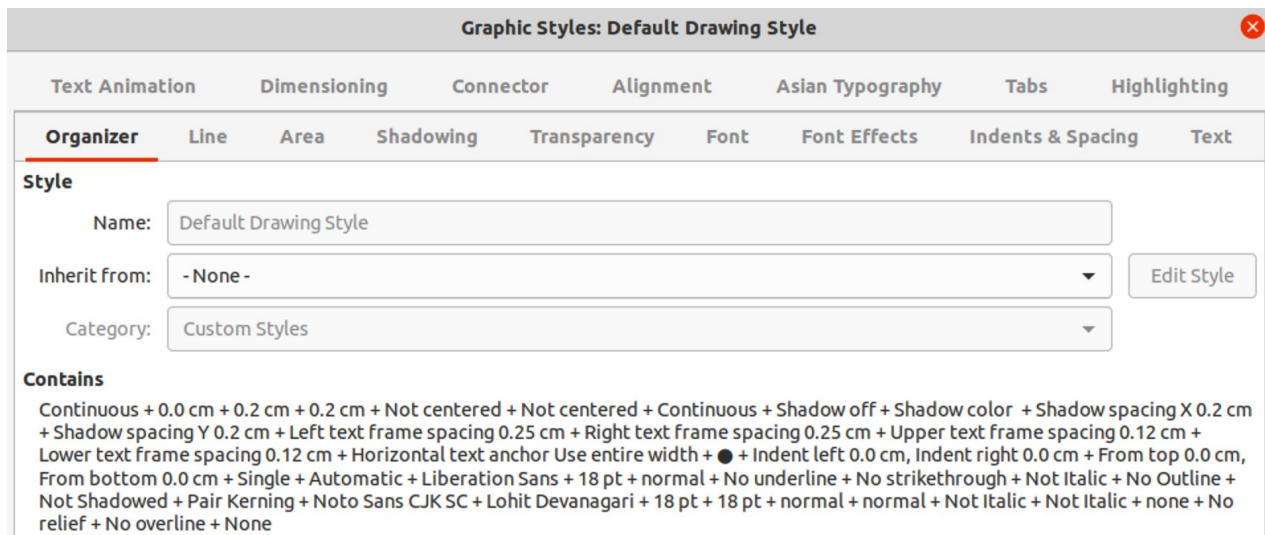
Graphic Styles: Default Drawing Style

Text Animation Dimensioning Connector Alignment Asian Typography Tabs Highlighting

Organizer Line Area Shadowing Transparency Font Font Effects Indents & Spacing Text

Style

Name: Default Drawing Style

Inherit from: - None -

Edit Style

Category: Custom Styles

Contains

Continuous + 0.0 cm + 0.2 cm + 0.2 cm + Not centered + Not centered + Continuous + Shadow off + Shadow color + Shadow spacing X 0.2 cm + Shadow spacing Y 0.2 cm + Left text frame spacing 0.25 cm + Right text frame spacing 0.25 cm + Upper text frame spacing 0.12 cm + Lower text frame spacing 0.12 cm + Horizontal text anchor Use entire width + ● + Indent left 0.0 cm, Indent right 0.0 cm + From top 0.0 cm, From bottom 0.0 cm + Single + Automatic + Liberation Sans + 18 pt + normal + No underline + No strikethrough + Not Italic + No Outline + Not Shadowed + Pair Kerning + Noto Sans CJK SC + Lohit Devanagari + 18 pt + 18 pt + normal + normal + Not Italic + Not Italic + none + No relief + No overline + None